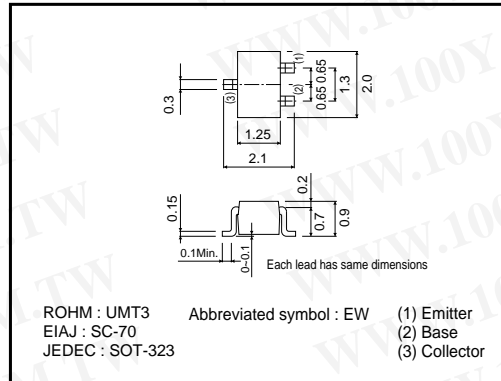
(1)
(2)
(3)
0.3
0.65 0.65
1.3
2.0
1.25
2.1
0.15
0.2
0.7
0.9
0.1Min.
0~0.1
Each lead has same dimensions

ROHM : UMT3
EIAJ : SC-70
JEDEC : SOT-323

Abbreviated symbol : EW

(1) Emitter
(2) Base
(3) Collector

WWW.100Y
WWW.100Y
WWW.100Y
WWW.100
WWW.10
TW
TW
TW
TW